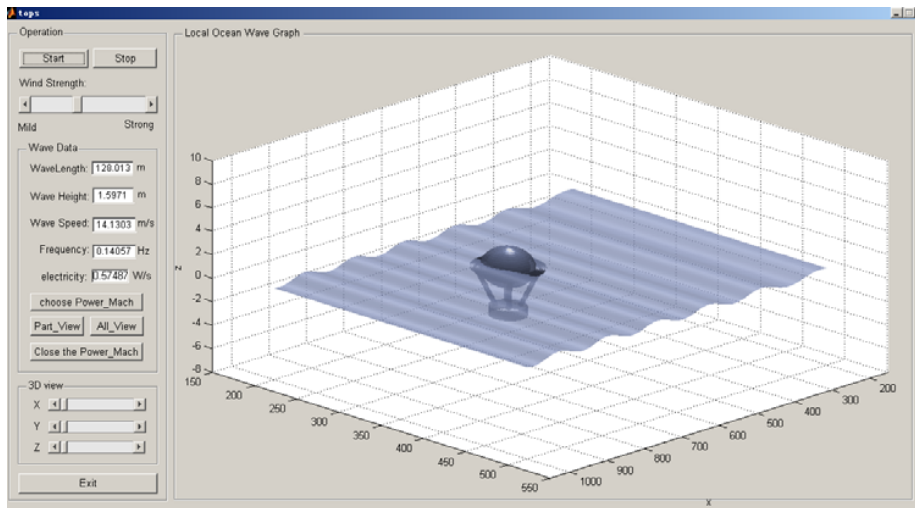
tops

Operation

Start Stop

Wind Strength:

Mild Strong

Wave Data

WaveLength: 128.013 m

Wave Height: 1.5971 m

Wave Speed: 14.1303 m/s

Frequency: 0.14057 Hz

electricity: 0.57487 W/s

choose Power_Mach

Part_View All_View

Close the Power_Mach

3D view

X

Y

Z

Exit

Local Ocean Wave Graph

10
8
6
4
2
0
-2
-4
-6
-8

z

150
200
250
300
350
400
450
500
550

1000
900
800
700
600
500
400
300
200

x